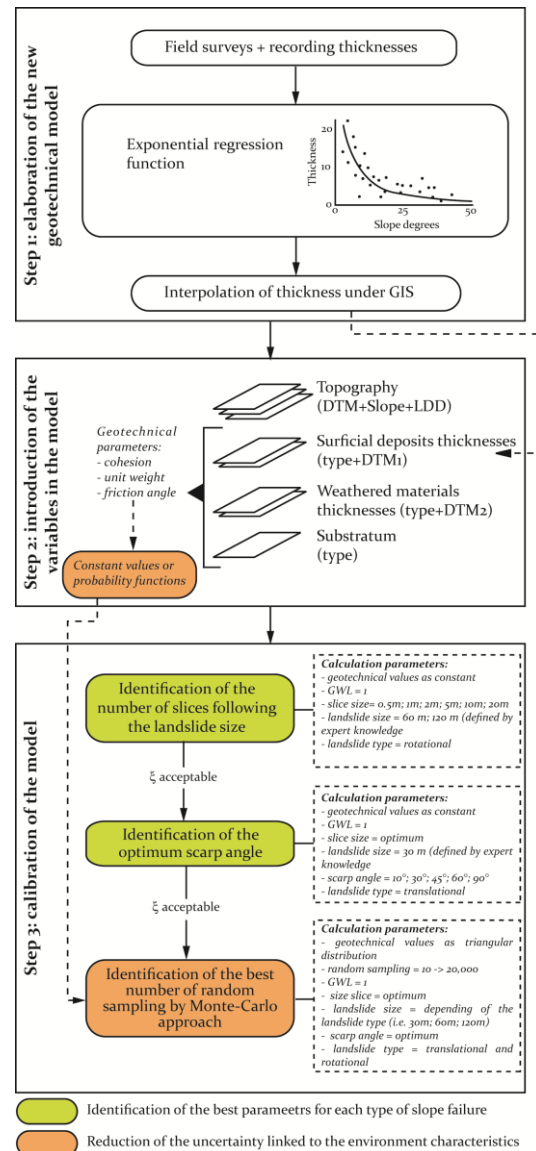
Step 1: elaboration of the new geotechnical model

Field surveys + recording thicknesses

Exponential regression function

Thickness

20

10

0

0

25

50

Slope degrees

Interpolation of thickness under GIS

Step 2: introduction of the variables in the model

Topography (DTM+Slope+LDD)

Geotechnical parameters:
- cohesion
- unit weight
- friction angle

Surficial deposits thicknesses (type+DTM1)

Weathered materials thicknesses (type+DTM2)

Substratum (type)

Constant values or probability functions

Step 3: calibration of the model

Identification of the number of slices following the landslide size

Calculation parameters:
- geotechnical values as constant
- GWL = 1
- slice size= 0.5m; 1m; 2m; 5m; 10m; 20m
- landslide size = 60 m; 120 m (defined by expert knowledge
- landslide type = rotational

ξ acceptable

Identification of the optimum scarp angle

Calculation parameters:
- geotechnical values as constant
- GWL = 1
- slice size = optimum
- landslide size = 30 m (defined by expert knowledge
- scarp angle = 10°; 30°; 45°; 60°; 90°
- landslide type = translational

ξ acceptable

Identification of the best number of random sampling by Monte-Carlo approach

Calculation parameters:
- geotechnical values as triangular distribution
- random sampling = 10 -> 20,000
- GWL = 1
- size slice = optimum
- landslide size = depending of the landslide type (i.e. 30m; 60m; 120m)
- scarp angle = optimum
- landslide type = translational and rotational

Identification of the best parameetrs for each type of slope failure

Reduction of the uncertainty linked to the environment characteristics